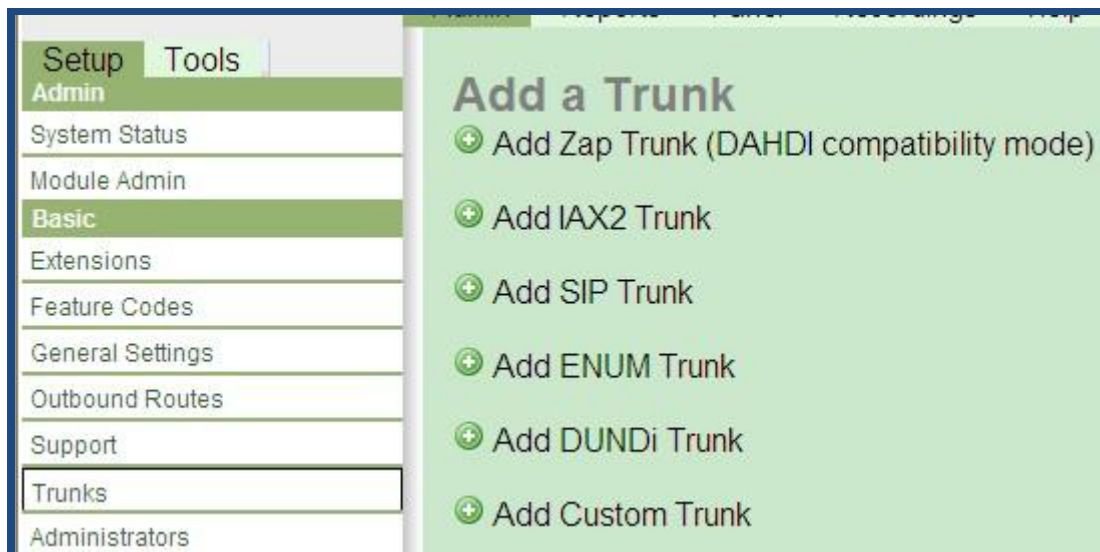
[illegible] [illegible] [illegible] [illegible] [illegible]

Setup Tools

Admin

System Status

Module Admin

Basic

Extensions

Feature Codes

General Settings

Outbound Routes

Support

Trunks

Administrators

Add a Trunk

Add Zap Trunk (DAHDI compatibility mode)

Add IAX2 Trunk

Add SIP Trunk

Add ENUM Trunk

Add DUNDi Trunk

Add Custom Trunk